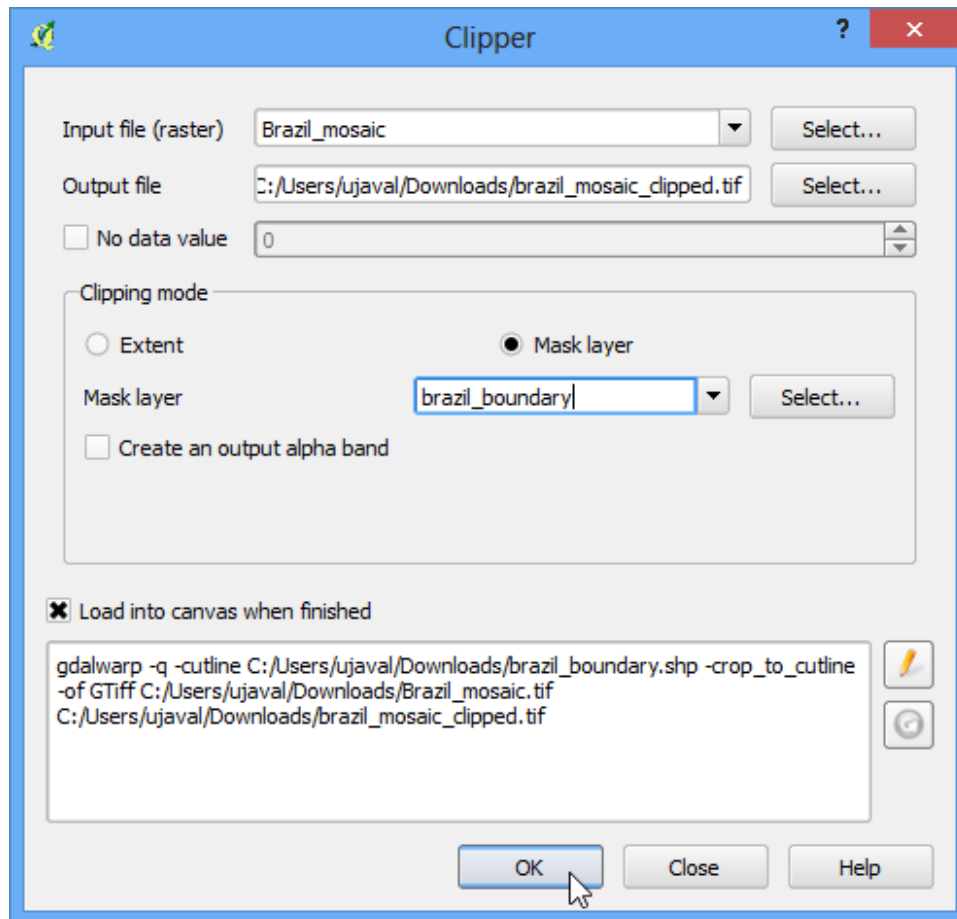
Clipper

?

Input file (raster) Brazil_mosaic Select...

Output file :/Users/ujaval/Downloads/brazil_mosaic_clipped.tif Select...

No data value 0

Clipping mode

Extent

Mask layer

Mask layer brazil_boundary Select...

Create an output alpha band

Load into canvas when finished

gdalwarp -q -cutline C:/Users/ujaval/Downloads/brazil_boundary.shp -crop_to_cutline -of GTiff C:/Users/ujaval/Downloads/Brazil_mosaic.tif C:/Users/ujaval/Downloads/brazil_mosaic_clipped.tif

OK Close Help